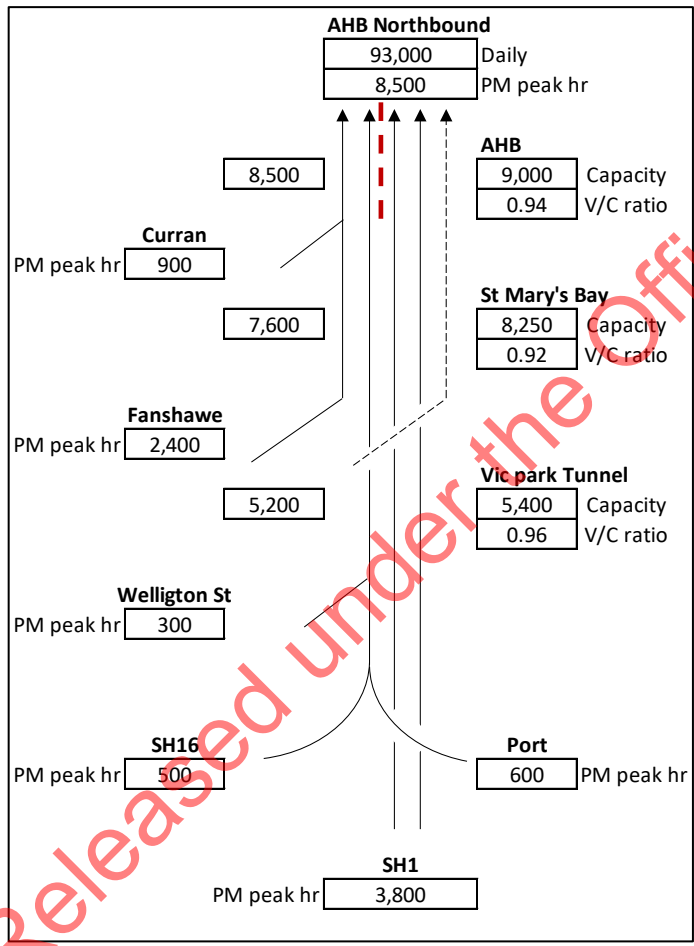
AHB Northbound
93,000 Daily
8,500 PM peak hr

8,500

AHB
9,000 Capacity
0.94 V/C ratio

Curran
PM peak hr 900

7,600

St Mary's Bay
8,250 Capacity
0.92 V/C ratio

Fanshawe
PM peak hr 2,400

5,200

Vic park Tunnel
5,400 Capacity
0.96 V/C ratio

Welligton St
PM peak hr 300

SH16
PM peak hr 500

Port
600 PM peak hr

SH1
PM peak hr 3,800

Released under the Offi